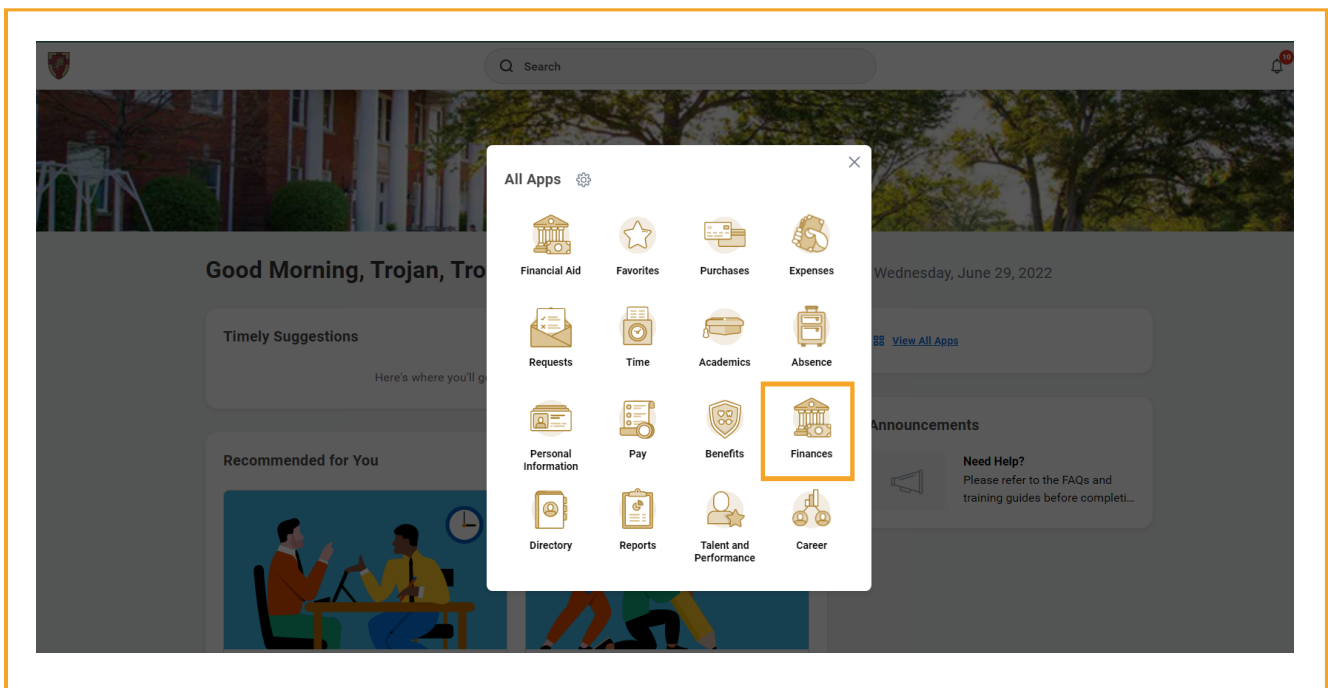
Search

10

Good Morning, Trojan, Tro

Wednesday, June 29, 2022

Timely Suggestions

Here's where you'll g

View All Apps

Announcements

Need Help?

Please refer to the FAQs and training guides before completi...

Recommended for You

All Apps

Financial Aid

Favorites

Purchases

Expenses

Requests

Time

Academics

Absence

Personal Information

Pay

Benefits

Finances

Directory

Reports

Talent and Performance

Career